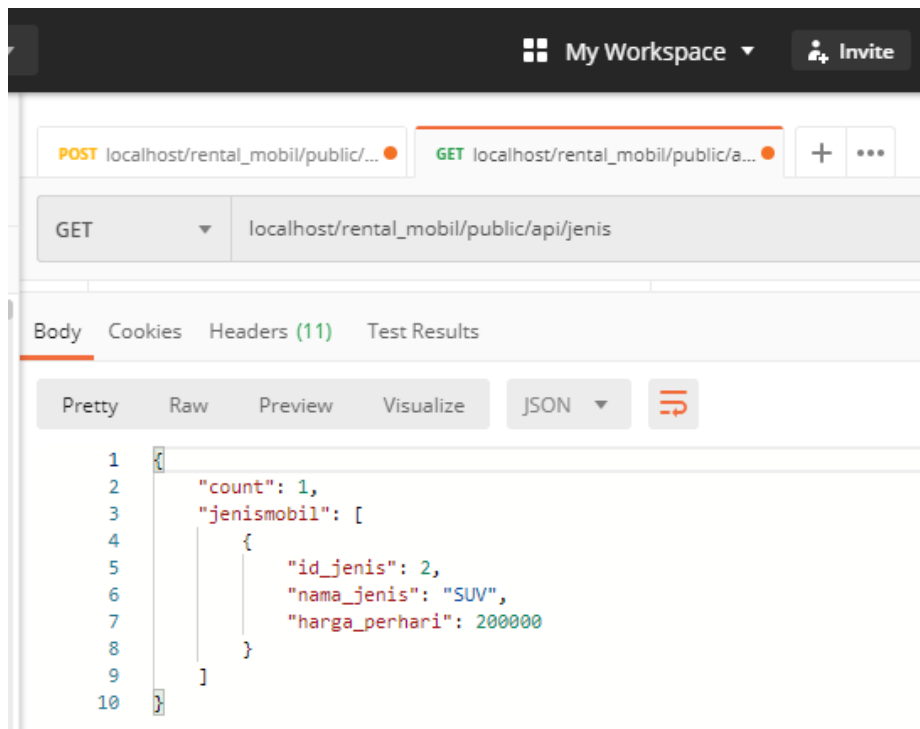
My Workspace ▾ Invite

POST localhost/rental_mobil/public/... GET localhost/rental_mobil/public/a... + •••

GET ▾ localhost/rental_mobil/public/api/jenis

Body Cookies Headers (11) Test Results

Pretty Raw Preview Visualize JSON ▾

1 {
2 "count": 1,
3 "jenismobil": [
4 {
5 "id_jenis": 2,
6 "nama_jenis": "SUV",
7 "harga_perhari": 200000
8 }
9 ]
10 }